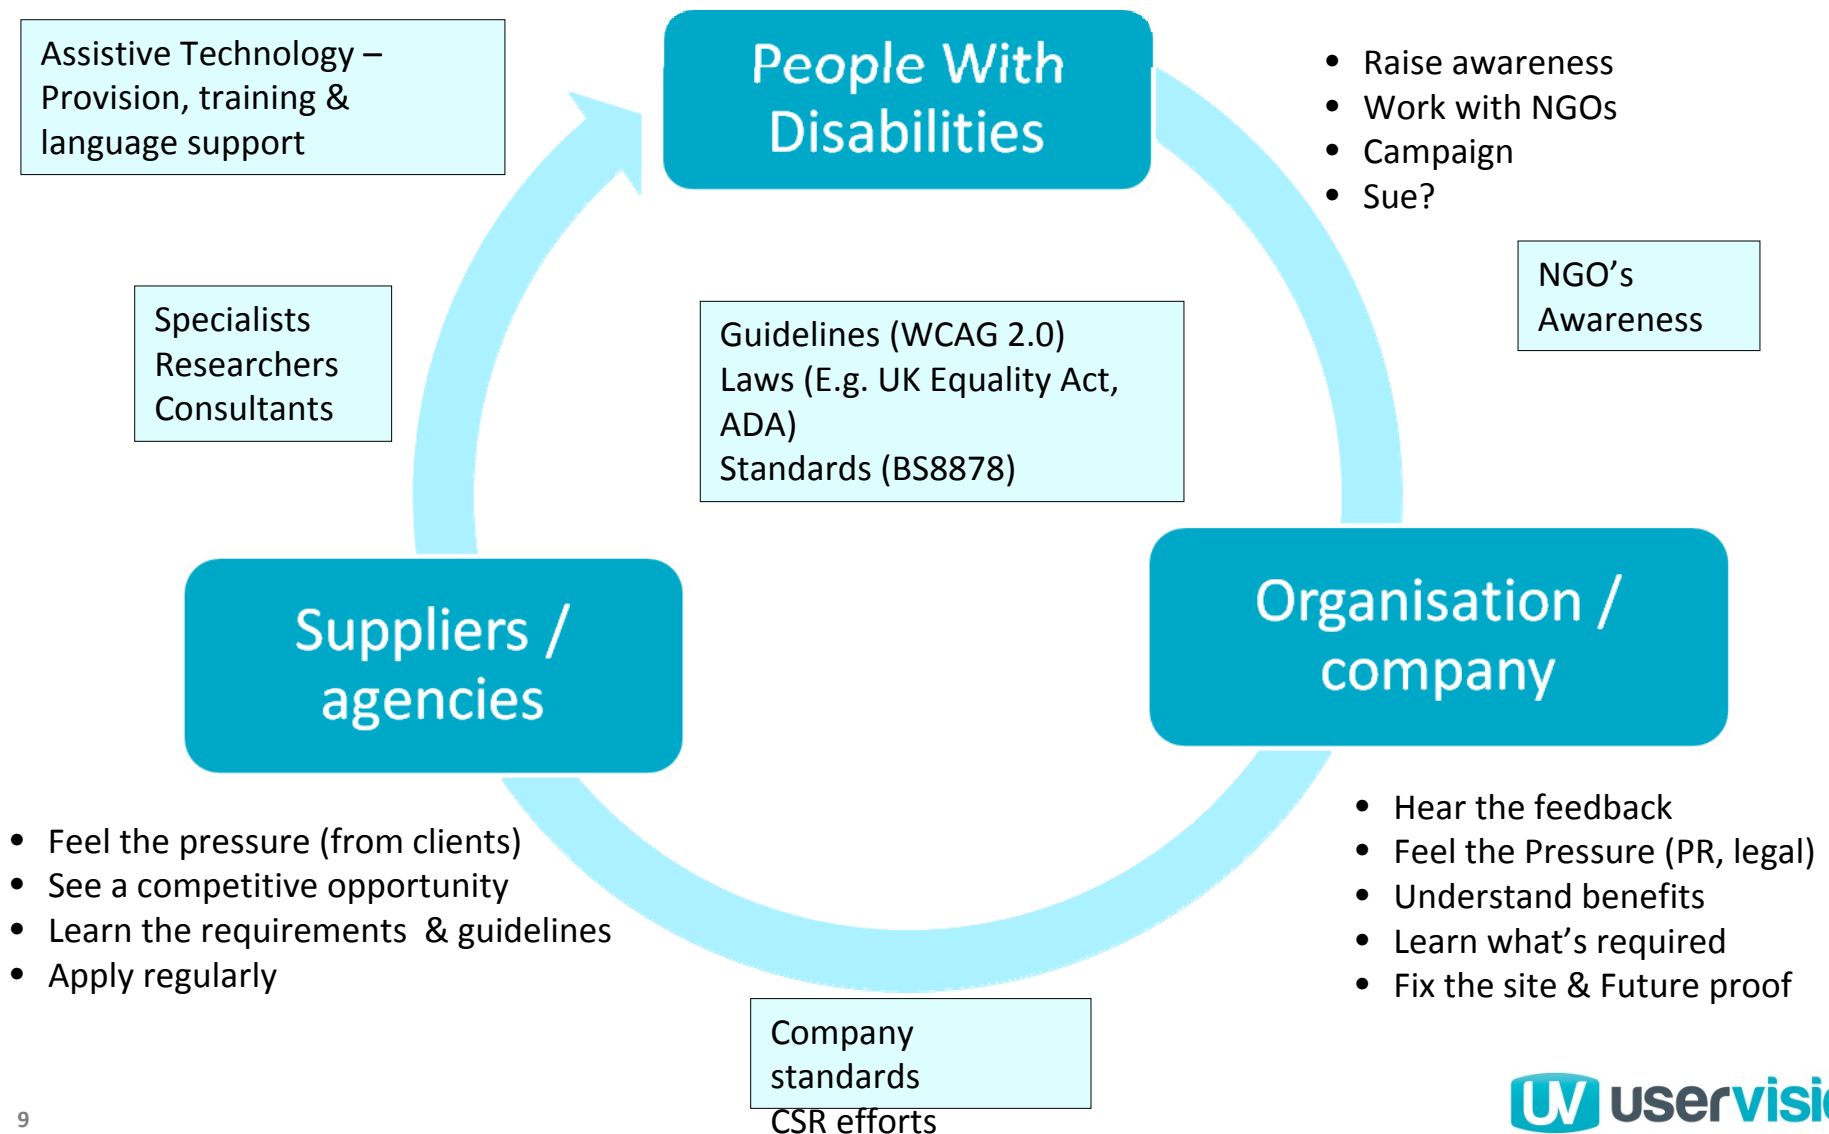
Assistive Technology – Provision, training & language support

People With Disabilities

- Raise awareness
- Work with NGOs
- Campaign
- Sue?

NGO's Awareness

Specialists
Researchers
Consultants

Guidelines (WCAG 2.0)
Laws (E.g. UK Equality Act, ADA)
Standards (BS8878)

Suppliers / agencies

Organisation / company

- Feel the pressure (from clients)
- See a competitive opportunity
- Learn the requirements & guidelines
- Apply regularly

- Hear the feedback
- Feel the Pressure (PR, legal)
- Understand benefits
- Learn what's required
- Fix the site & Future proof

Company standards
CSR efforts

9

UV uservisi